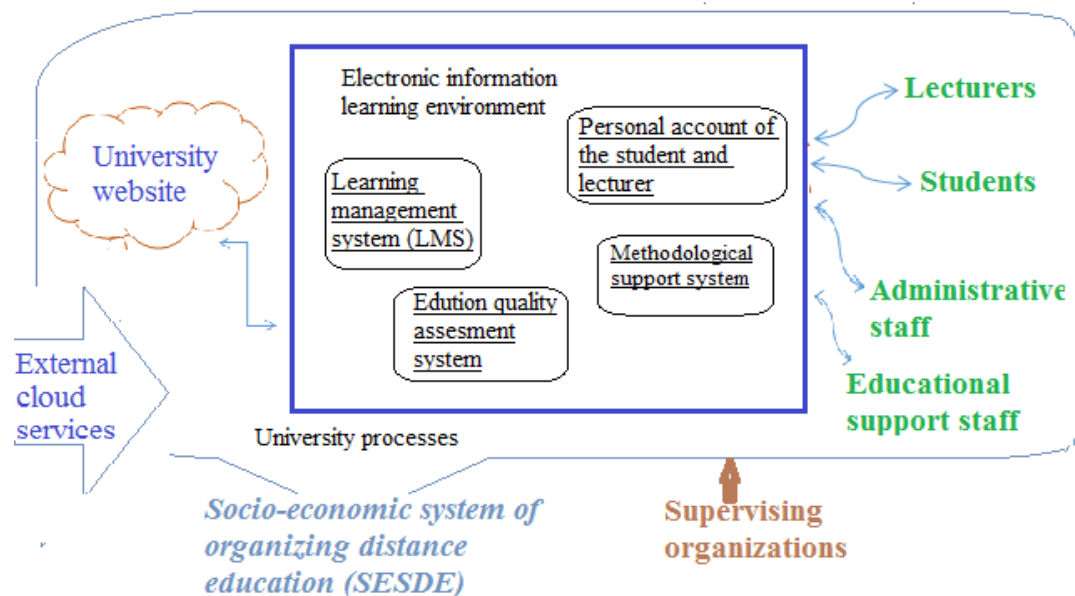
Electronic information learning environment

University website

Personal account of the student and lecturer

Learning management system (LMS)

Methodological support system

Edution quality assesment system

Lecturers

Students

Administrative staff

Educational support staff

External cloud services

University processes

Socio-economic system of organizing distance education (SESDE)

Supervising organizations